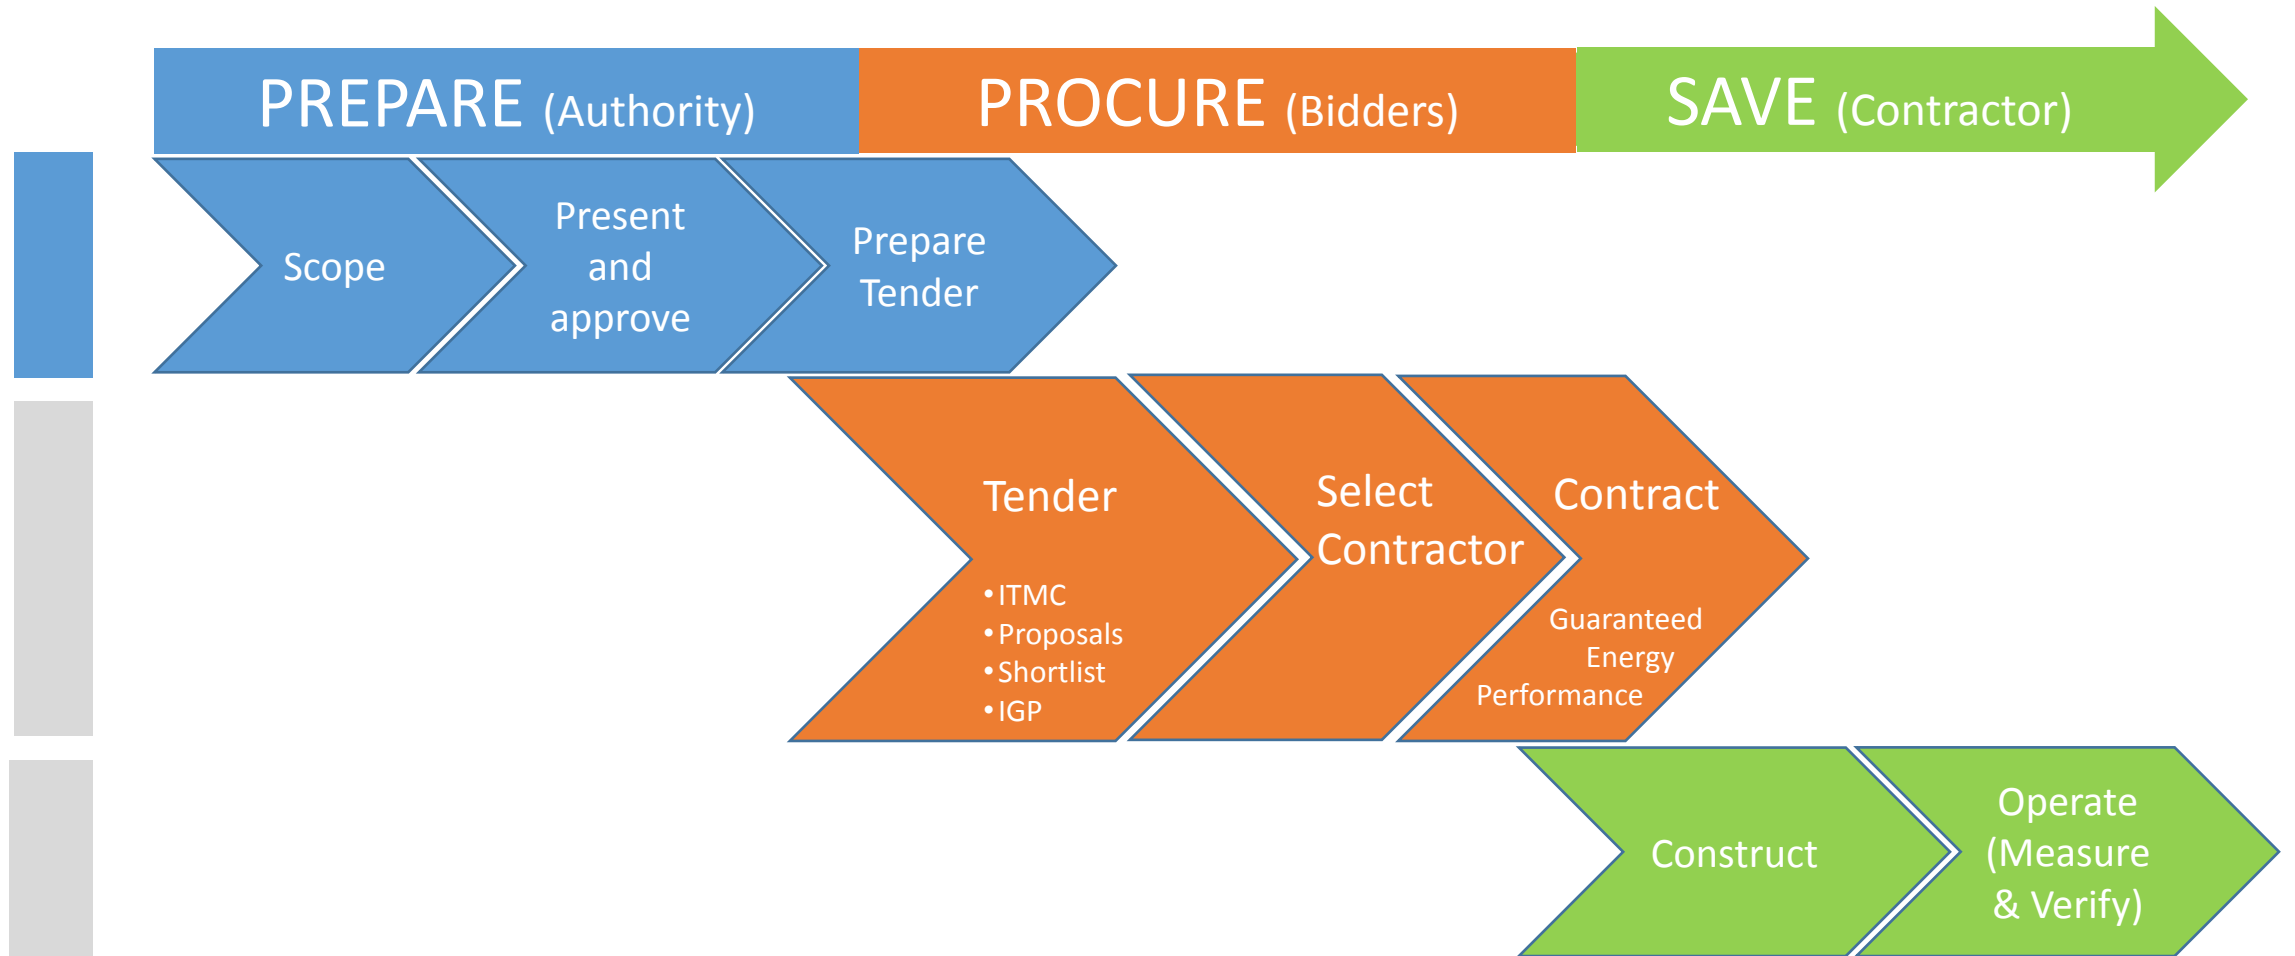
PREPARE (Authority)

PROCURE (Bidders)

SAVE (Contractor)

Scope

Present and approve

Prepare Tender

Tender

• ITMC
• Proposals
• Shortlist
• IGP

Select Contractor

Contract

Guaranteed Energy Performance

Construct

Operate (Measure & Verify)